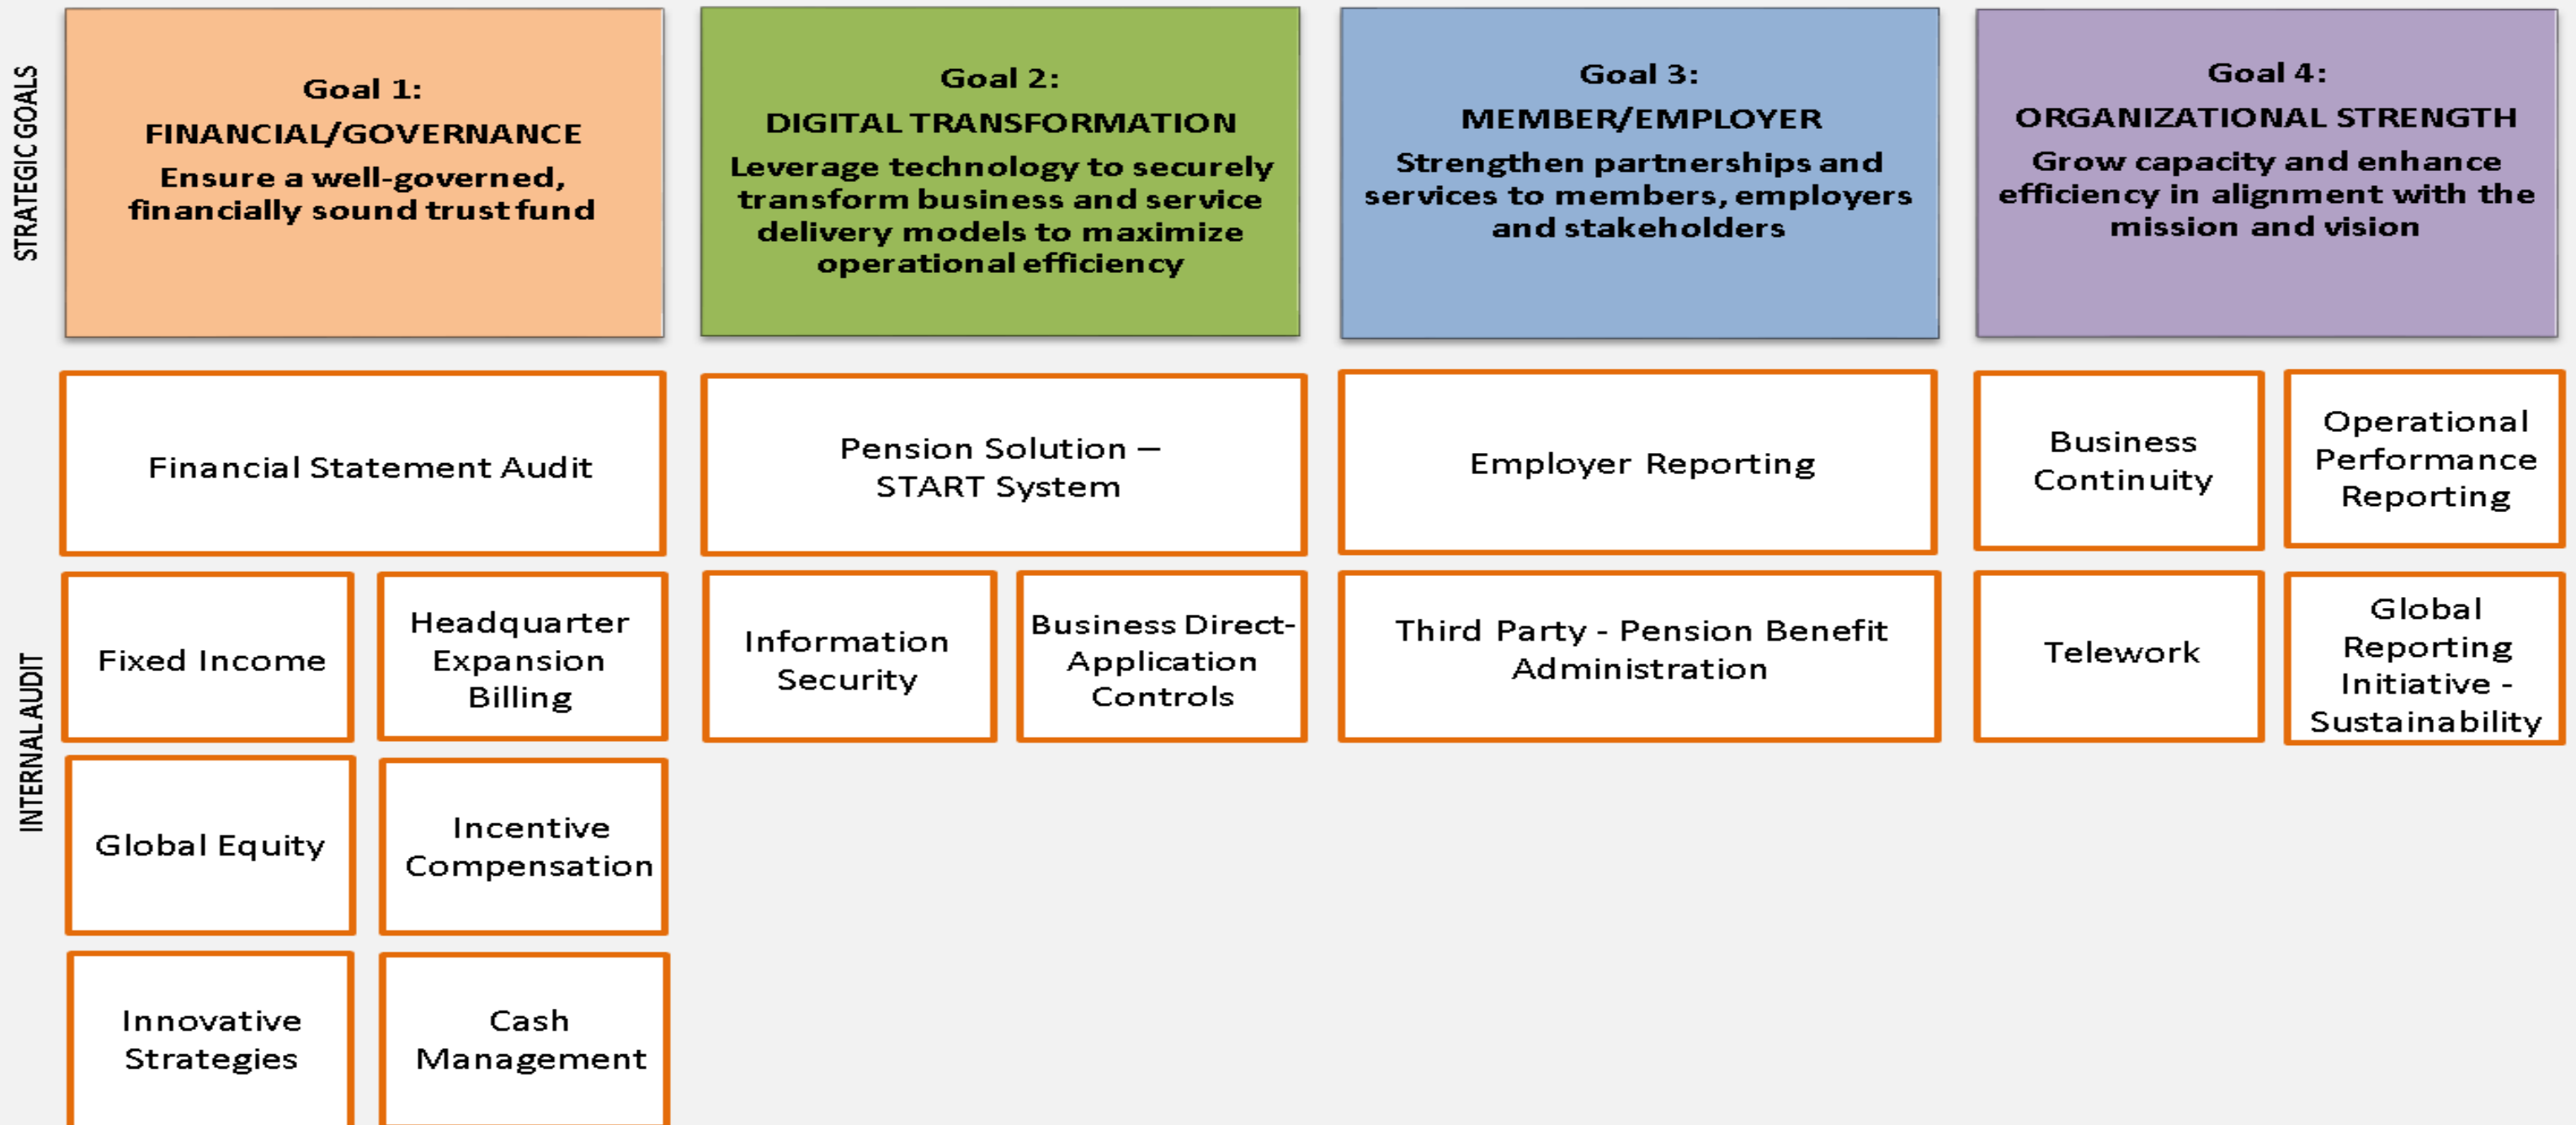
STRATEGIC GOALS

Goal 1:
FINANCIAL/GOVERNANCE
Ensure a well-governed, financially sound trust fund

Goal 2:
DIGITAL TRANSFORMATION
Leverage technology to securely transform business and service delivery models to maximize operational efficiency

Goal 3:
MEMBER/EMPLOYER
Strengthen partnerships and services to members, employers and stakeholders

Goal 4:
ORGANIZATIONAL STRENGTH
Grow capacity and enhance efficiency in alignment with the mission and vision

INTERNAL AUDIT

Financial Statement Audit

Pension Solution – START System

Employer Reporting

Business Continuity

Operational Performance Reporting

Fixed Income

Headquarter Expansion Billing

Information Security

Business Direct-Application Controls

Third Party - Pension Benefit Administration

Telework

Global Reporting Initiative - Sustainability

Global Equity

Incentive Compensation

Innovative Strategies

Cash Management